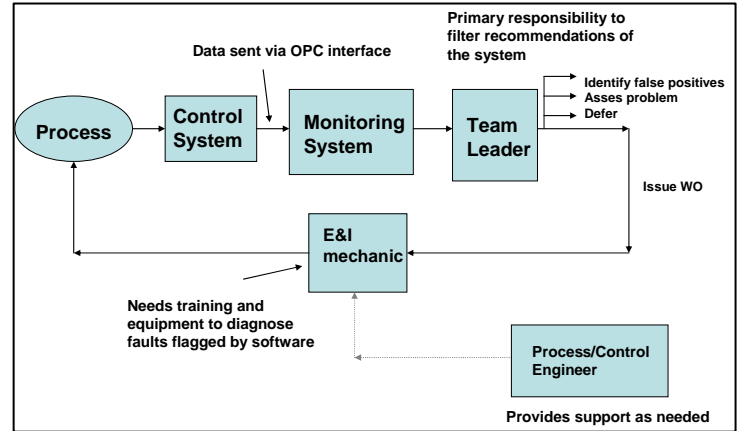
Primary responsibility to filter recommendations of the system

Data sent via OPC interface

Process

Control System

Monitoring System

Team Leader

Identify false positives
Asses problem
Defer

Issue WO

E&I mechanic

Needs training and equipment to diagnose faults flagged by software

Process/Control Engineer

Provides support as needed